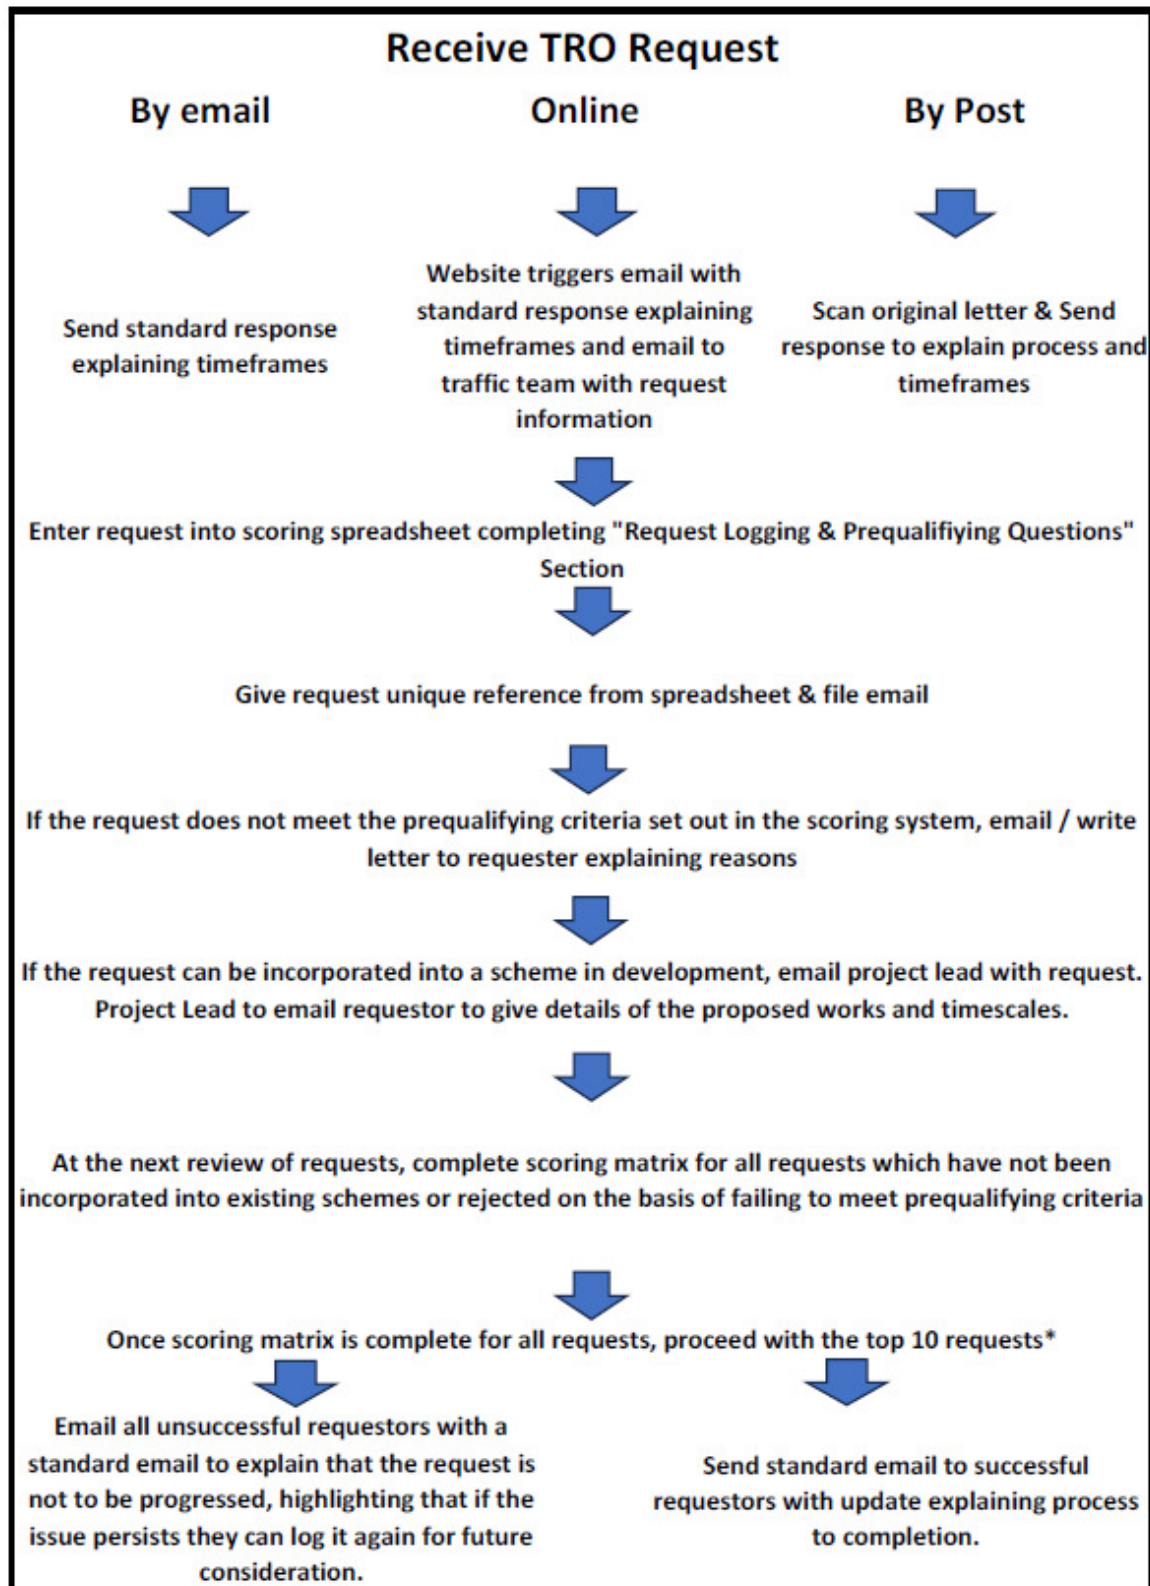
Receive TRO Request

By email

Send standard response explaining timeframes

Online

Website triggers email with standard response explaining timeframes and email to traffic team with request information

By Post

Scan original letter & Send response to explain process and timeframes

Enter request into scoring spreadsheet completing "Request Logging & Prequalifiying Questions" Section

Give request unique reference from spreadsheet & file email

If the request does not meet the prequalifying criteria set out in the scoring system, email / write letter to requester explaining reasons

If the request can be incorporated into a scheme in development, email project lead with request. Project Lead to email requestor to give details of the proposed works and timescales.

At the next review of requests, complete scoring matrix for all requests which have not been incorporated into existing schemes or rejected on the basis of failing to meet prequalifying criteria

Once scoring matrix is complete for all requests, proceed with the top 10 requests*

Email all unsuccessful requestors with a standard email to explain that the request is not to be progressed, highlighting that if the issue persists they can log it again for future consideration.

Send standard email to successful requestors with update explaining process to completion.